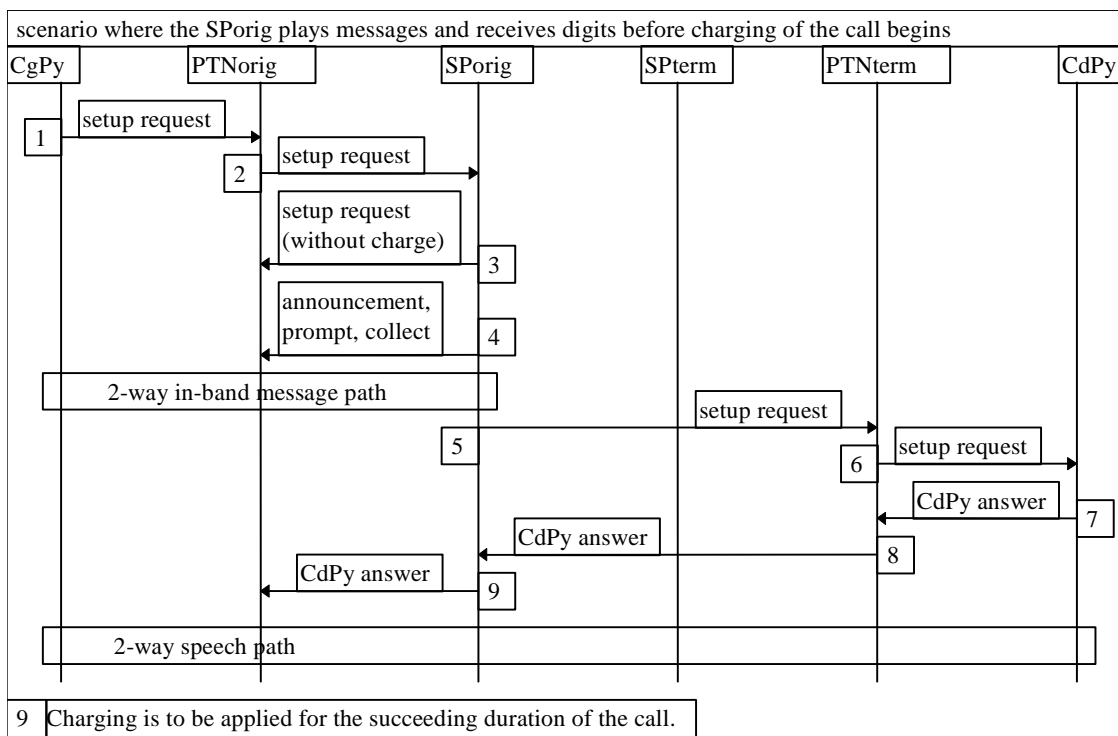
scenario where the SPorig plays messages and receives digits before charging of the call begins

CgPy
PTNorig
SPorig
SPterm
PTNterm
CdPy

1 setup request
2 setup request
setup request (without charge) 3
announcement, prompt, collect 4
2-way in-band message path
setup request
5
6 setup request
CdPy answer 7
CdPy answer 8
CdPy answer 9
2-way speech path

| 9 | Charging is to be applied for the succeeding duration of the call. |
|---|---|